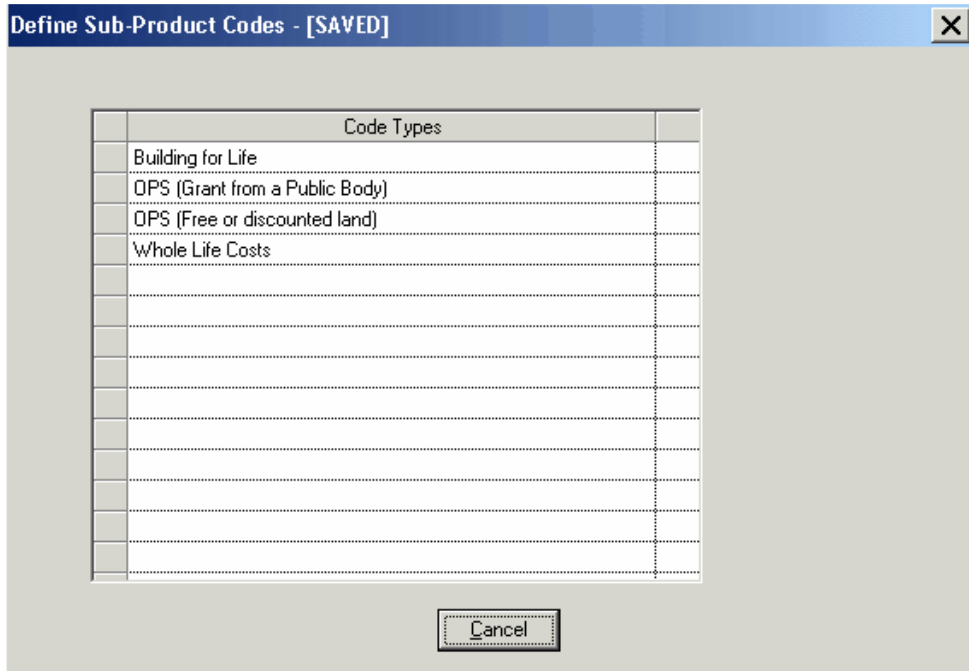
Define Sub-Product Codes - [SAVED]

| | Code Types | |
|---|---|---|
| | Building for Life | |
| | OPS (Grant from a Public Body) | |
| | OPS (Free or discounted land) | |
| | Whole Life Costs | |

Cancel